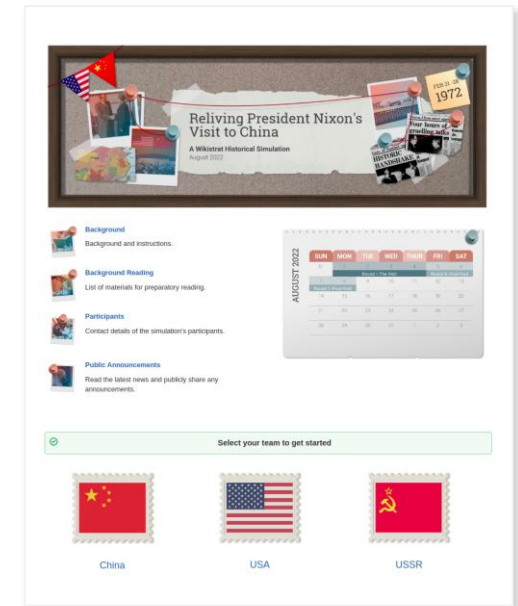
Reliving President Nixon's Visit to China

A Wikistrat Historical Simulation
August 2022

FEB 21-28
1972

HISTORIC HANDSHAKE

Background
Background and instructions.

Background Reading
List of materials for preparatory reading.

Participants
Contact details of the simulation's participants.

Public Announcements
Read the latest news and publicly share any announcements.

AUGUST 2022

| SUN | MON | TUE | WED | THUR | FRI | SAT |
|---|---|---|---|---|---|---|
| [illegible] | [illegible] | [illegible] | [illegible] | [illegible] | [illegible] | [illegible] |
| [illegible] | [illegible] | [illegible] | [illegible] | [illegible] | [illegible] | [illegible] |
| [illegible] | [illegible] | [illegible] | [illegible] | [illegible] | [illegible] | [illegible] |
| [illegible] | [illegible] | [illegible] | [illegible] | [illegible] | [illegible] | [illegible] |
| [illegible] | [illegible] | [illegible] | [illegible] | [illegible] | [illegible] | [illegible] |

Select your team to get started

China

USA

USSR